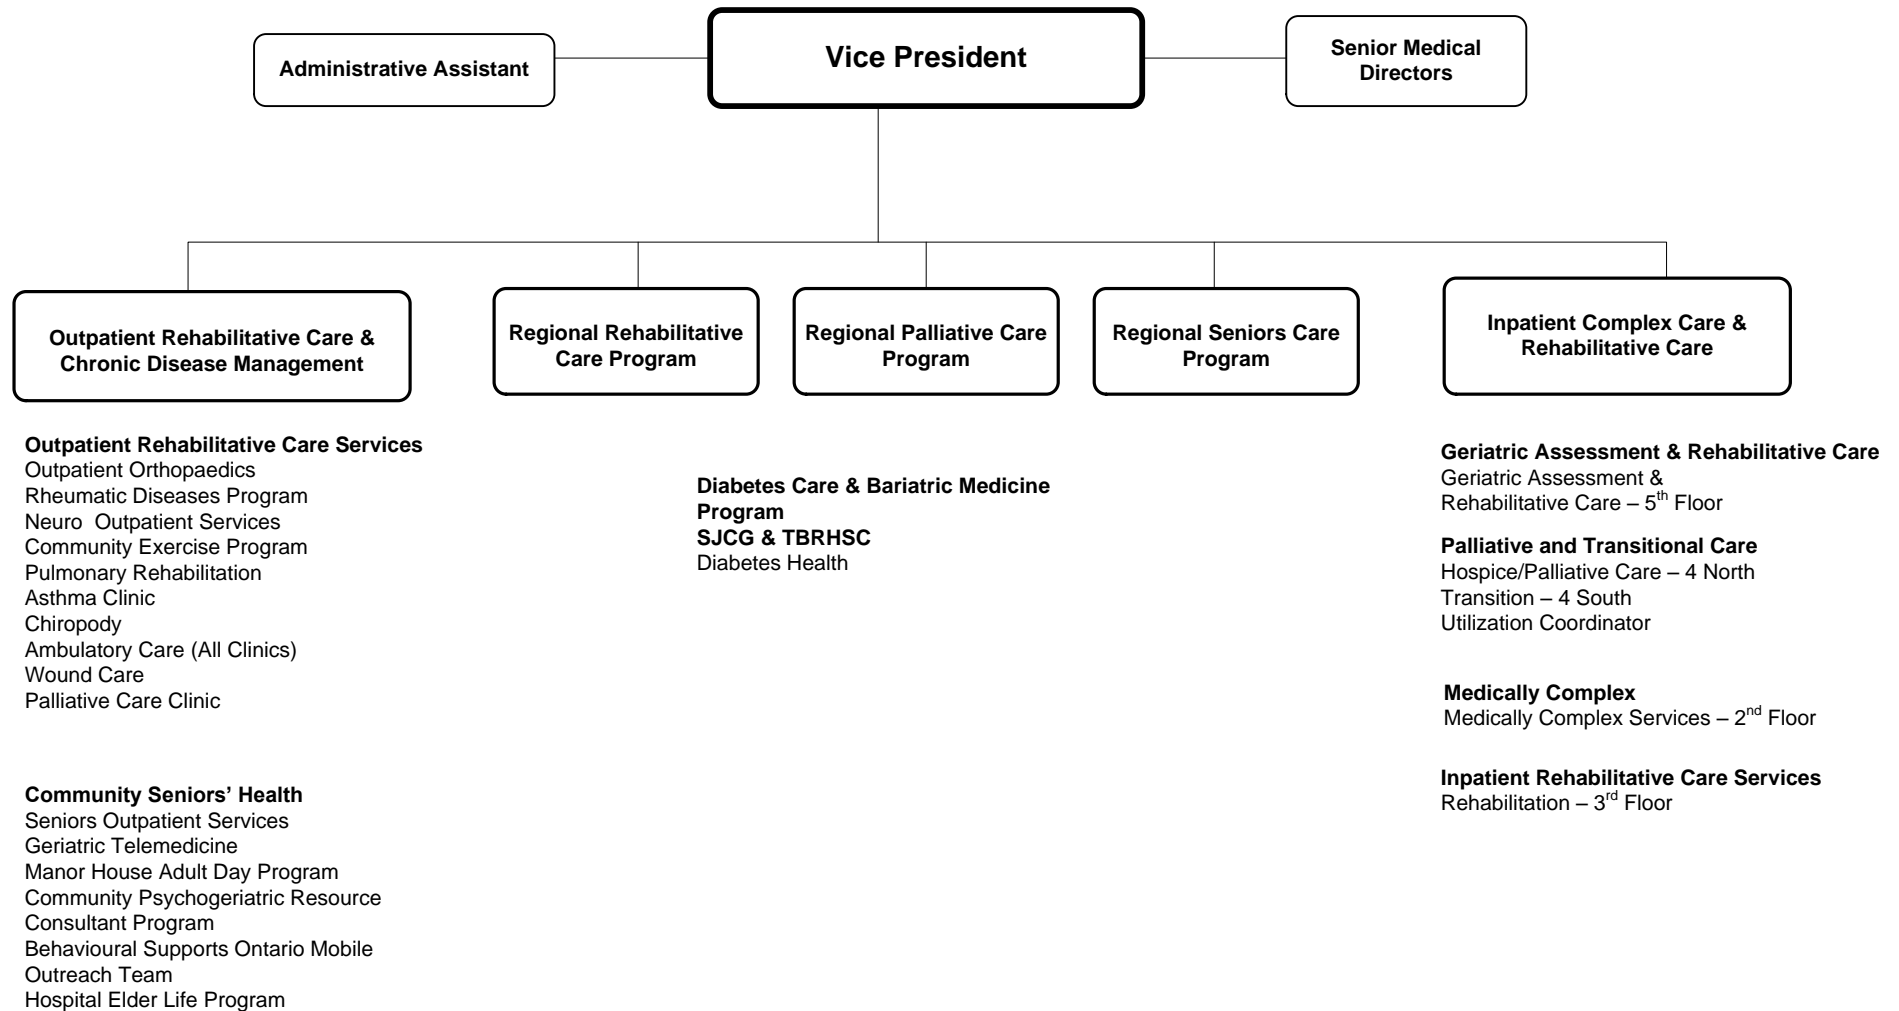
Administrative Assistant

Vice President

Senior Medical Directors

Outpatient Rehabilitative Care & Chronic Disease Management

Regional Rehabilitative Care Program

Regional Palliative Care Program

Regional Seniors Care Program

Inpatient Complex Care & Rehabilitative Care

**Outpatient Rehabilitative Care Services**
Outpatient Orthopaedics
Rheumatic Diseases Program
Neuro Outpatient Services
Community Exercise Program
Pulmonary Rehabilitation
Asthma Clinic
Chiropody
Ambulatory Care (All Clinics)
Wound Care
Palliative Care Clinic

**Community Seniors' Health**
Seniors Outpatient Services
Geriatric Telemedicine
Manor House Adult Day Program
Community Psychogeriatric Resource Consultant Program
Behavioural Supports Ontario Mobile Outreach Team
Hospital Elder Life Program

**Diabetes Care & Bariatric Medicine Program**
**SJCG & TBRHSC**
Diabetes Health

**Geriatric Assessment & Rehabilitative Care**
Geriatric Assessment & Rehabilitative Care – 5$^{th}$ Floor

**Palliative and Transitional Care**
Hospice/Palliative Care – 4 North
Transition – 4 South
Utilization Coordinator

**Medically Complex**
Medically Complex Services – 2$^{nd}$ Floor

**Inpatient Rehabilitative Care Services**
Rehabilitation – 3$^{rd}$ Floor